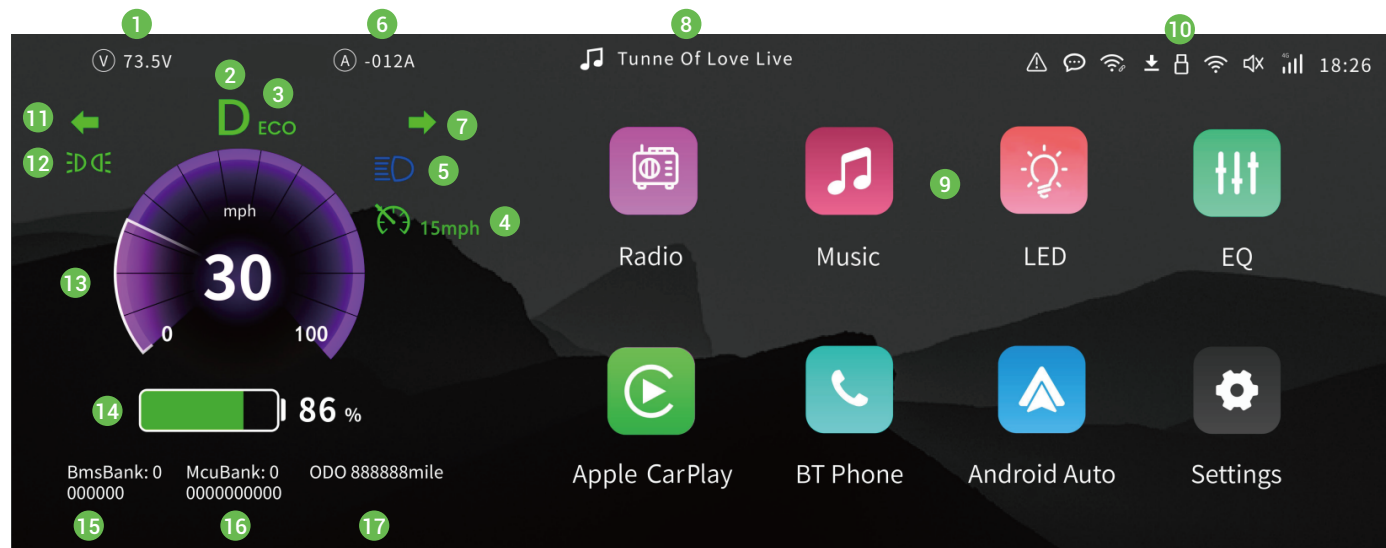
1 6 8 10

V 73.5V A -012A Tunne Of Love Live 4G 18:26

2 3
D ECO

11 7

12 5

mph

15mph 4

30

13

0 100

Radio Music 9 LED EQ

14 86 %

Apple CarPlay BT Phone Android Auto Settings

BmsBank: 0 000000 McuBank: 0 0000000000 ODO 888888mile

15 16 17